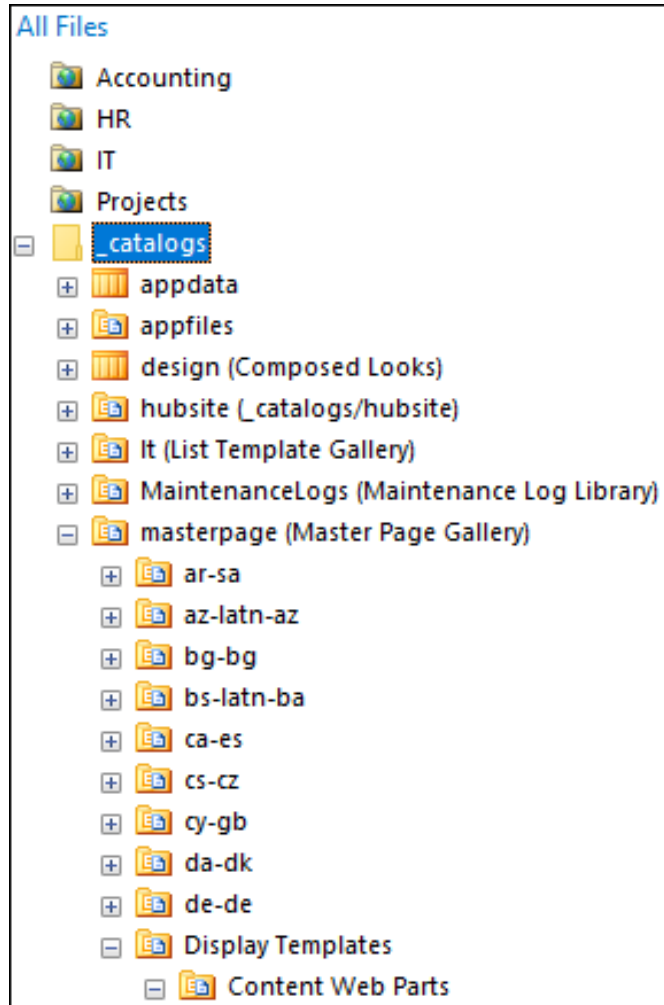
All Files

Accounting

HR

IT

Projects

_catalogs

appdata

appfiles

design (Composed Looks)

hubsite (_catalogs/hubsite)

lt (List Template Gallery)

MaintenanceLogs (Maintenance Log Library)

masterpage (Master Page Gallery)

ar-sa

az-latn-az

bg-bg

bs-latn-ba

ca-es

cs-cz

cy-gb

da-dk

de-de

Display Templates

Content Web Parts